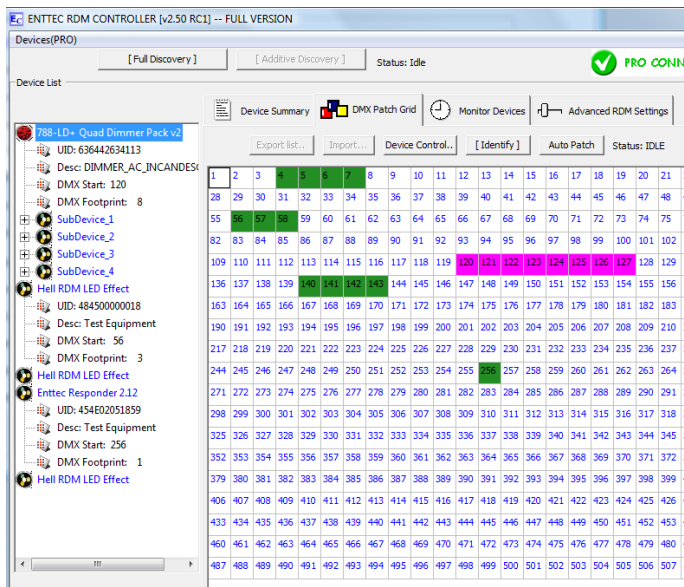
ENTTEC RDM CONTROLLER [v2.50 RC1] -- FULL VERSION

Devices(PRO)

[ Full Discovery ]  [ Additive Discovery ]  Status: Idle  PRO CONN

Device List

788-LD+ Quad Dimmer Pack v2
UID: 636442634113
Desc: DIMMER_AC_INCANDES
DMX Start: 120
DMX Footprint: 8
SubDevice_1
SubDevice_2
SubDevice_3
SubDevice_4
Hell RDM LED Effect
UID: 484500000018
Desc: Test Equipment
DMX Start: 56
DMX Footprint: 3
Hell RDM LED Effect
Enttec Responder 2.12
UID: 454E02051859
Desc: Test Equipment
DMX Start: 256
DMX Footprint: 1
Hell RDM LED Effect

Device Summary | DMX Patch Grid | Monitor Devices | Advanced RDM Settings

Export list.. | Import... | Device Control.. | [ Identify ] | Auto Patch | Status: IDLE

| 1 | 2 | 3 | 4 | 5 | 6 | 7 | 8 | 9 | 10 | 11 | 12 | 13 | 14 | 15 | 16 | 17 | 18 | 19 | 20 | 21 |
|---|---|---|---|---|---|---|---|---|---|---|---|---|---|---|---|---|---|---|---|---|
| 28 | 29 | 30 | 31 | 32 | 33 | 34 | 35 | 36 | 37 | 38 | 39 | 40 | 41 | 42 | 43 | 44 | 45 | 46 | 47 | 48 |
| 55 | 56 | 57 | 58 | 59 | 60 | 61 | 62 | 63 | 64 | 65 | 66 | 67 | 68 | 69 | 70 | 71 | 72 | 73 | 74 | 75 |
| 82 | 83 | 84 | 85 | 86 | 87 | 88 | 89 | 90 | 91 | 92 | 93 | 94 | 95 | 96 | 97 | 98 | 99 | 100 | 101 | 102 |
| 109 | 110 | 111 | 112 | 113 | 114 | 115 | 116 | 117 | 118 | 119 | 120 | 121 | 122 | 123 | 124 | 125 | 126 | 127 | 128 | 129 |
| 136 | 137 | 138 | 139 | 140 | 141 | 142 | 143 | 144 | 145 | 146 | 147 | 148 | 149 | 150 | 151 | 152 | 153 | 154 | 155 | 156 |
| 163 | 164 | 165 | 166 | 167 | 168 | 169 | 170 | 171 | 172 | 173 | 174 | 175 | 176 | 177 | 178 | 179 | 180 | 181 | 182 | 183 |
| 190 | 191 | 192 | 193 | 194 | 195 | 196 | 197 | 198 | 199 | 200 | 201 | 202 | 203 | 204 | 205 | 206 | 207 | 208 | 209 | 210 |
| 217 | 218 | 219 | 220 | 221 | 222 | 223 | 224 | 225 | 226 | 227 | 228 | 229 | 230 | 231 | 232 | 233 | 234 | 235 | 236 | 237 |
| 244 | 245 | 246 | 247 | 248 | 249 | 250 | 251 | 252 | 253 | 254 | 255 | 256 | 257 | 258 | 259 | 260 | 261 | 262 | 263 | 264 |
| 271 | 272 | 273 | 274 | 275 | 276 | 277 | 278 | 279 | 280 | 281 | 282 | 283 | 284 | 285 | 286 | 287 | 288 | 289 | 290 | 291 |
| 298 | 299 | 300 | 301 | 302 | 303 | 304 | 305 | 306 | 307 | 308 | 309 | 310 | 311 | 312 | 313 | 314 | 315 | 316 | 317 | 318 |
| 325 | 326 | 327 | 328 | 329 | 330 | 331 | 332 | 333 | 334 | 335 | 336 | 337 | 338 | 339 | 340 | 341 | 342 | 343 | 344 | 345 |
| 352 | 353 | 354 | 355 | 356 | 357 | 358 | 359 | 360 | 361 | 362 | 363 | 364 | 365 | 366 | 367 | 368 | 369 | 370 | 371 | 372 |
| 379 | 380 | 381 | 382 | 383 | 384 | 385 | 386 | 387 | 388 | 389 | 390 | 391 | 392 | 393 | 394 | 395 | 396 | 397 | 398 | 399 |
| 406 | 407 | 408 | 409 | 410 | 411 | 412 | 413 | 414 | 415 | 416 | 417 | 418 | 419 | 420 | 421 | 422 | 423 | 424 | 425 | 426 |
| 433 | 434 | 435 | 436 | 437 | 438 | 439 | 440 | 441 | 442 | 443 | 444 | 445 | 446 | 447 | 448 | 449 | 450 | 451 | 452 | 453 |
| 460 | 461 | 462 | 463 | 464 | 465 | 466 | 467 | 468 | 469 | 470 | 471 | 472 | 473 | 474 | 475 | 476 | 477 | 478 | 479 | 480 |
| 487 | 488 | 489 | 490 | 491 | 492 | 493 | 494 | 495 | 496 | 497 | 498 | 499 | 500 | 501 | 502 | 503 | 504 | 505 | 506 | 507 |